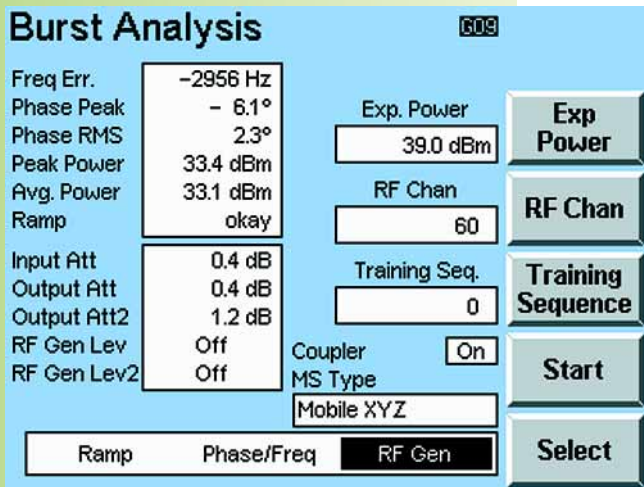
Burst Analysis

609

| Freq Err. | −2956 Hz |
|---|---|
| Phase Peak | − 6.1° |
| Phase RMS | 2.3° |
| Peak Power | 33.4 dBm |
| Avg. Power | 33.1 dBm |
| Ramp | okay |

| Input Att | 0.4 dB |
|---|---|
| Output Att | 0.4 dB |
| Output Att2 | 1.2 dB |
| RF Gen Lev | Off |
| RF Gen Lev2 | Off |

Exp. Power
39.0 dBm

RF Chan
60

Training Seq.
0

Coupler On

MS Type
Mobile XYZ

Ramp Phase/Freq RF Gen

Exp Power

RF Chan

Training Sequence

Start

Select